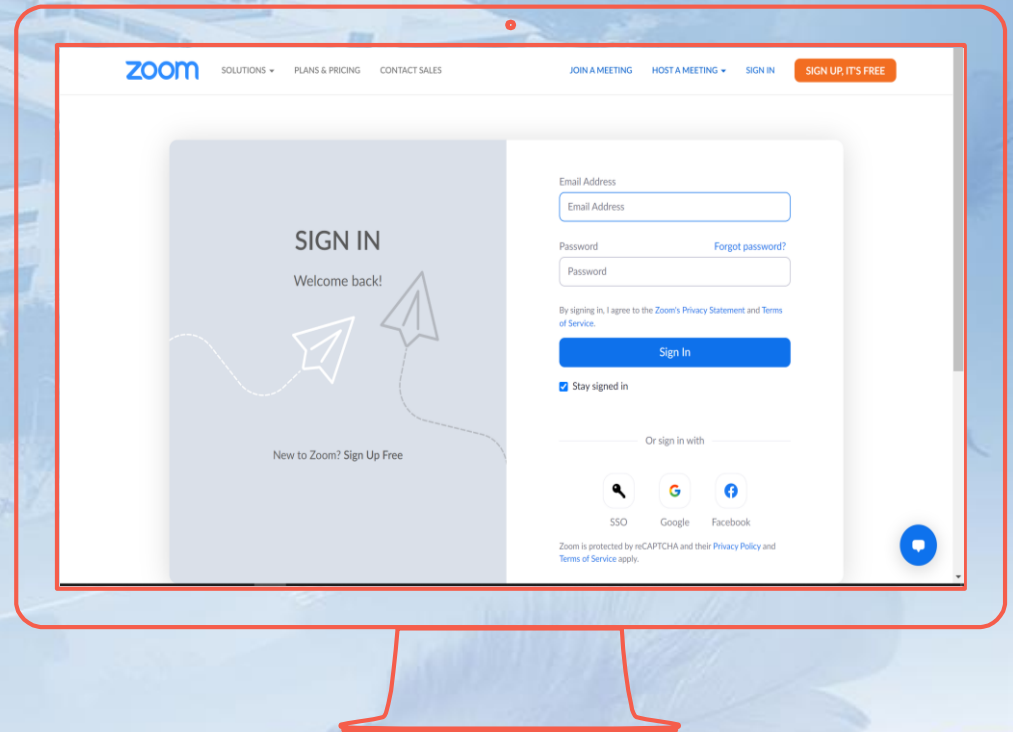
zoom SOLUTIONS PLANS & PRICING CONTACT SALES JOIN A MEETING HOST A MEETING SIGN IN SIGN UP, IT'S FREE

SIGN IN

Welcome back!

New to Zoom? Sign Up Free

Email Address
Email Address

Password Forgot password?
Password

By signing in, I agree to the Zoom's Privacy Statement and Terms of Service.

Sign In

Stay signed in

Or sign in with

SSO Google Facebook

Zoom is protected by reCAPTCHA and their Privacy Policy and Terms of Service apply.